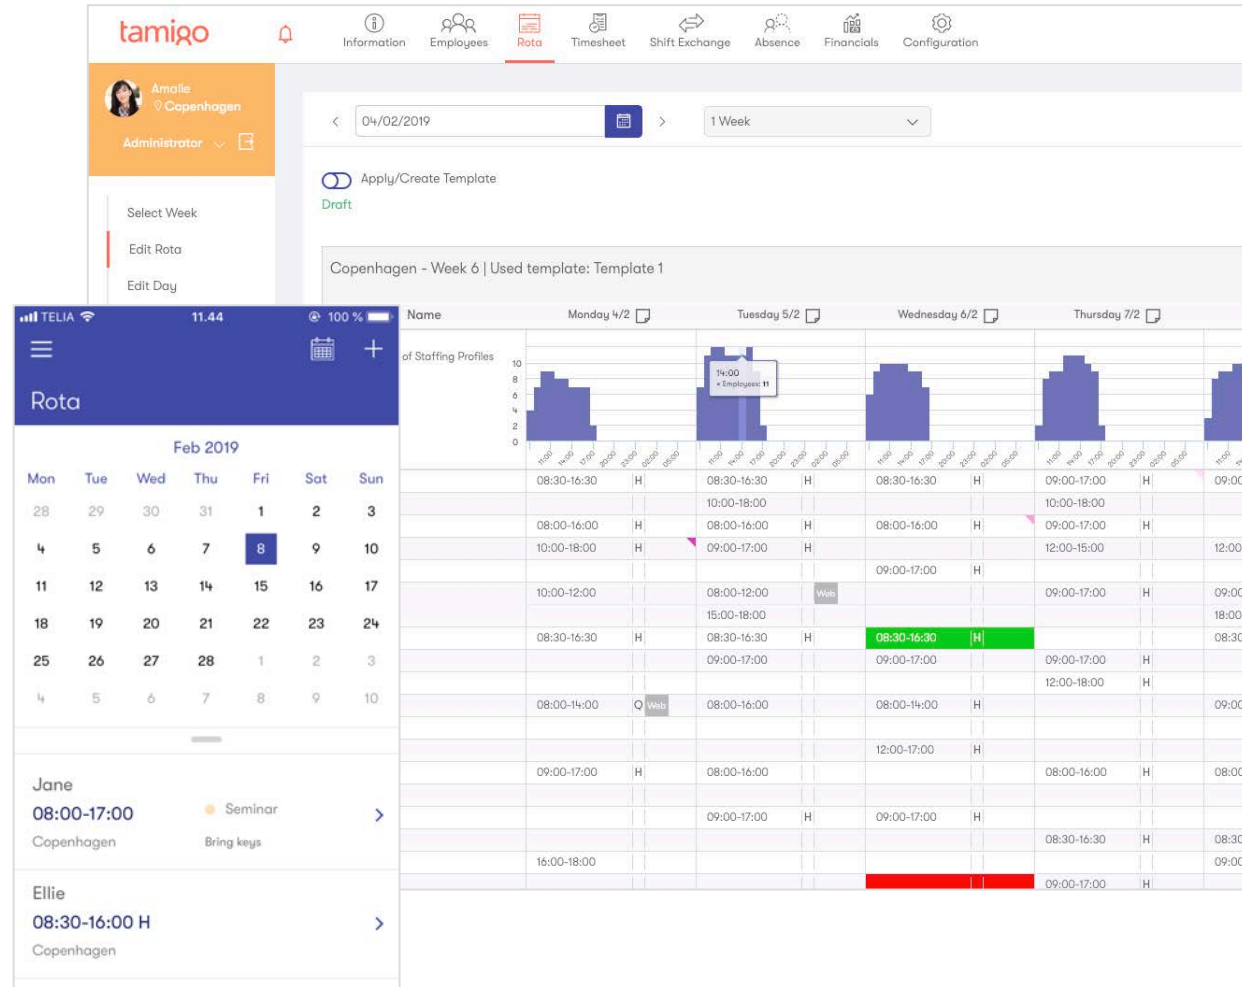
tamigo

Information Employees Rota Timesheet Shift Exchange Absence Financials Configuration

Amalie
Copenhagen
Administrator

Select Week
Edit Rota
Edit Day

04/02/2019
1 Week

Apply/Create Template
Draft

Copenhagen - Week 6 | Used template: Template 1

Name | Monday 4/2 | Tuesday 5/2 | Wednesday 6/2 | Thursday 7/2

of Staffing Profiles

14:00
• Employees: 11

| Monday 4/2 | Tuesday 5/2 | Wednesday 6/2 | Thursday 7/2 |
|---|---|---|---|
| 08:30-16:30 H | 08:30-16:30 H | 08:30-16:30 H | 09:00-17:00 H |
| | 10:00-18:00 | | 10:00-18:00 |
| 08:00-16:00 H | 08:00-16:00 H | 08:00-16:00 H | 09:00-17:00 H |
| 10:00-18:00 H | 09:00-17:00 H | | 12:00-15:00 |
| | | 09:00-17:00 H | |
| 10:00-12:00 | 08:00-12:00 Web | | 09:00-17:00 H |
| | 15:00-18:00 | | |
| 08:30-16:30 H | 08:30-16:30 H | 08:30-16:30 H | |
| | 09:00-17:00 | 09:00-17:00 | 09:00-17:00 H |
| | | | 12:00-18:00 H |
| 08:00-14:00 Q Web | 08:00-16:00 | 08:00-14:00 H | |
| | | 12:00-17:00 H | |
| 09:00-17:00 H | 08:00-16:00 | | 08:00-16:00 H |
| | 09:00-17:00 H | 09:00-17:00 H | |
| | | | 08:30-16:30 H |
| 16:00-18:00 | | | |
| | | | 09:00-17:00 H |

TELIA 11.44 100 %

Rota

Feb 2019

| Mon | Tue | Wed | Thu | Fri | Sat | Sun |
|---|---|---|---|---|---|---|
| 28 | 29 | 30 | 31 | 1 | 2 | 3 |
| 4 | 5 | 6 | 7 | 8 | 9 | 10 |
| 11 | 12 | 13 | 14 | 15 | 16 | 17 |
| 18 | 19 | 20 | 21 | 22 | 23 | 24 |
| 25 | 26 | 27 | 28 | 1 | 2 | 3 |
| 4 | 5 | 6 | 7 | 8 | 9 | 10 |

Jane
08:00-17:00
Copenhagen
Seminar
Bring keys

Ellie
08:30-16:00 H
Copenhagen